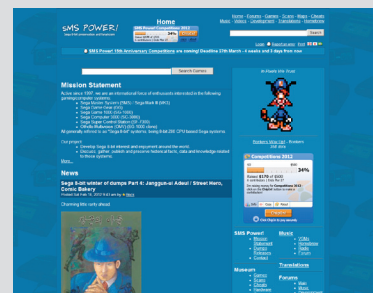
SMS POWER!

Home

Home - Forums - Games - Scans - Maps - Cheats
Music - Videos - Development - Translations - Homebrew

Search

SMS Power! 15th Anniversary Competitions are running! Deadline 27th March - 4 coders and 3 days from now

Search Forums

Mission Statement

Active since 1997, we are an international force of enthusiasts interested in the following gaming/computer systems:

Sega Master System (SMS) / Sega Mark III (MkIII)
Sega Game Gear (GG)
Sega SG-1000 (SG-1000)
Sega Computer 3000 (SC-3000)
Sega Super Control Station (SF-7000)
Othello Multivision (OMV) (SG-1000 clone)

All generally referred to as "Sega 8-bit" systems, being 8-bit Z80 CPU based Sega systems.

Our project:

Develop Sega 8-bit interest and enjoyment around the world.
Discover, gather, publish and preserve historical facts, data and knowledge related to those systems.

More...

News

Sega 8-bit winter of dumps Part 4: Janggun-ui Adeul / Street Hero, Comic Bakery

Charming title cards ahead

Competitions 2012

34%

SMS Power!

Music

Museum

Forums

Translations